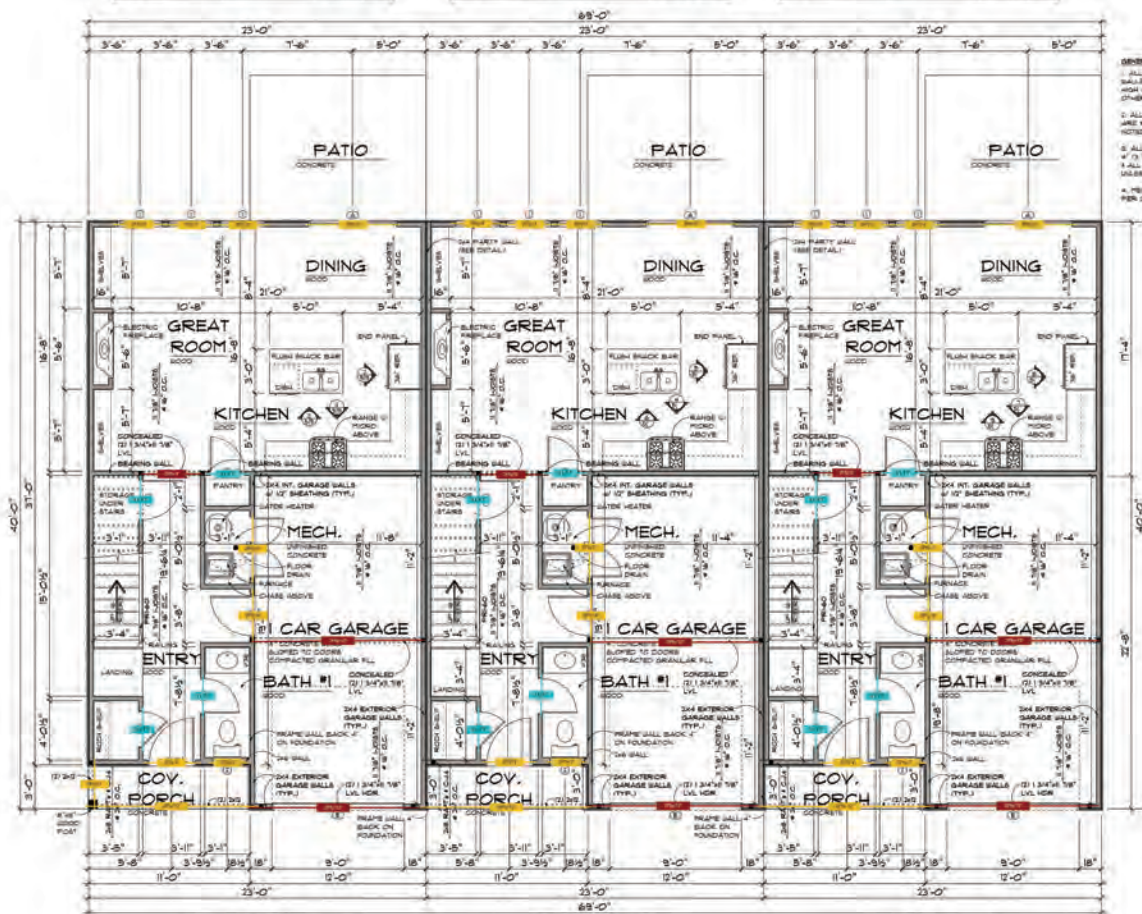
69'-0"
23'-0" 23'-0" 23'-0"
3'-6" 3'-6" 3'-6" 7'-6" 5'-0" 3'-6" 3'-6" 3'-6" 7'-6" 5'-0" 3'-6" 3'-6" 3'-6" 7'-6" 5'-0"

PATIO
CONCRETE

PATIO
CONCRETE

PATIO
CONCRETE

DINING
WOOD

DINING
WOOD

DINING
WOOD

GREAT ROOM
WOOD

GREAT ROOM
WOOD

GREAT ROOM
WOOD

ELECTRIC FIREPLACE

FLUSH SNACK BAR

END PANEL

KITCHEN
WOOD

KITCHEN
WOOD

KITCHEN
WOOD

RANGE & MICRO ABOVE

CONCEALED (2) 1 3/4"x9 7/8" LVL

BEARING WALL

PANTRY

2x4 INT. GARAGE WALLS w/ 1/2" SHEATHING (TYP.)

WATER HEATER

STORAGE UNDER STAIRS

MECH.
UNFINISHED CONCRETE

FLOOR DRAIN

FURNACE

CHASE ABOVE

1 CAR GARAGE

1 CAR GARAGE

1 CAR GARAGE

SLOPED TO DOORS COMPACTED GRANULAR FILL

ENTRY
WOOD

ENTRY
WOOD

ENTRY
WOOD

LANDING

BATH #1

BATH #1

BATH #1

2x6 EXTERIOR GARAGE WALLS (TYP.)

FRAME WALL BACK 4" ON FOUNDATION

2x4 WALL

COV. PORCH
CONCRETE

COV. PORCH
CONCRETE

COV. PORCH
CONCRETE

2x4 EXTERIOR GARAGE WALLS (TYP.)

(2) 1 3/4"x9 7/8" LVL HDR

FRAME WALL 4" BACK ON FOUNDATION

2x6 PARTY WALL (SEE DETAIL)

6"x6" WOOD POST

10'-8" 9'-4" 21'-0" 11'-4" 11'-8"

3'-6" 3'-11" 3'-1" 3'-8" 3'-9 1/2" 18 1/2" 18" 9'-0" 18"
11'-0" 12'-0"
23'-0" 23'-0" 23'-0"
69'-0"

40'-0" 31'-0" 16'-8" 15'-0 1/2" 4'-0 1/2" 3'-0" 17'-4" 22'-8"